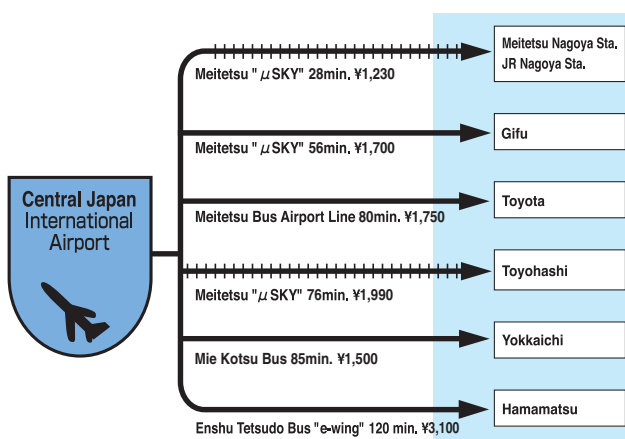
Central Japan International Airport

Meitetsu " μSKY" 28min. ¥1,230

Meitetsu Nagoya Sta.
JR Nagoya Sta.

Meitetsu " μSKY" 56min. ¥1,700

Gifu

Meitetsu Bus Airport Line 80min. ¥1,750

Toyota

Meitetsu " μSKY" 76min. ¥1,990

Toyohashi

Mie Kotsu Bus 85min. ¥1,500

Yokkaichi

Enshu Tetsudo Bus "e-wing" 120 min. ¥3,100

Hamamatsu